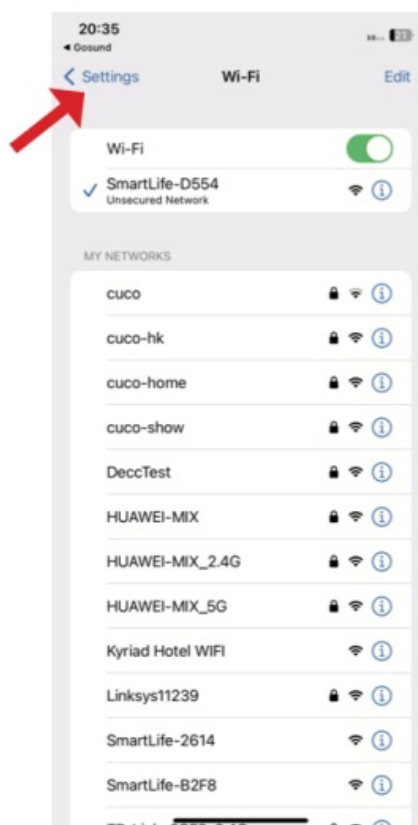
20:35
◂ Gosund

< Settings Wi-Fi Edit

Wi-Fi

SmartLife-D554
Unsecured Network

MY NETWORKS

cuco

cuco-hk

cuco-home

cuco-show

DeccTest

HUAWEI-MIX

HUAWEI-MIX_2.4G

HUAWEI-MIX_5G

Kyriad Hotel WIFI

Linksys11239

SmartLife-2614

SmartLife-B2F8

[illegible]